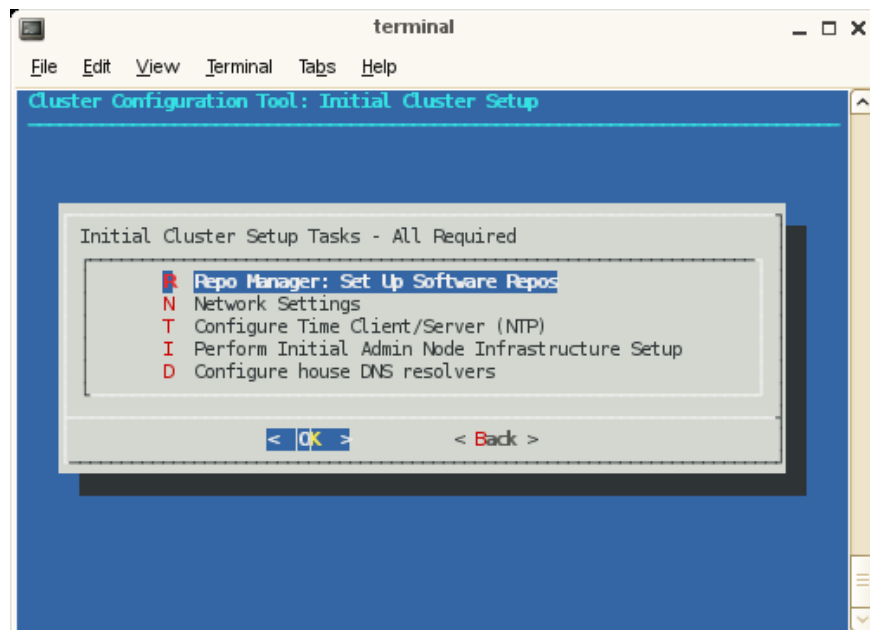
terminal

File Edit View Terminal Tabs Help

Cluster Configuration Tool: Initial Cluster Setup

Initial Cluster Setup Tasks - All Required

R Repo Manager: Set Up Software Repos
N Network Settings
T Configure Time Client/Server (NTP)
I Perform Initial Admin Node Infrastructure Setup
D Configure house DNS resolvers

< OK > < Back >